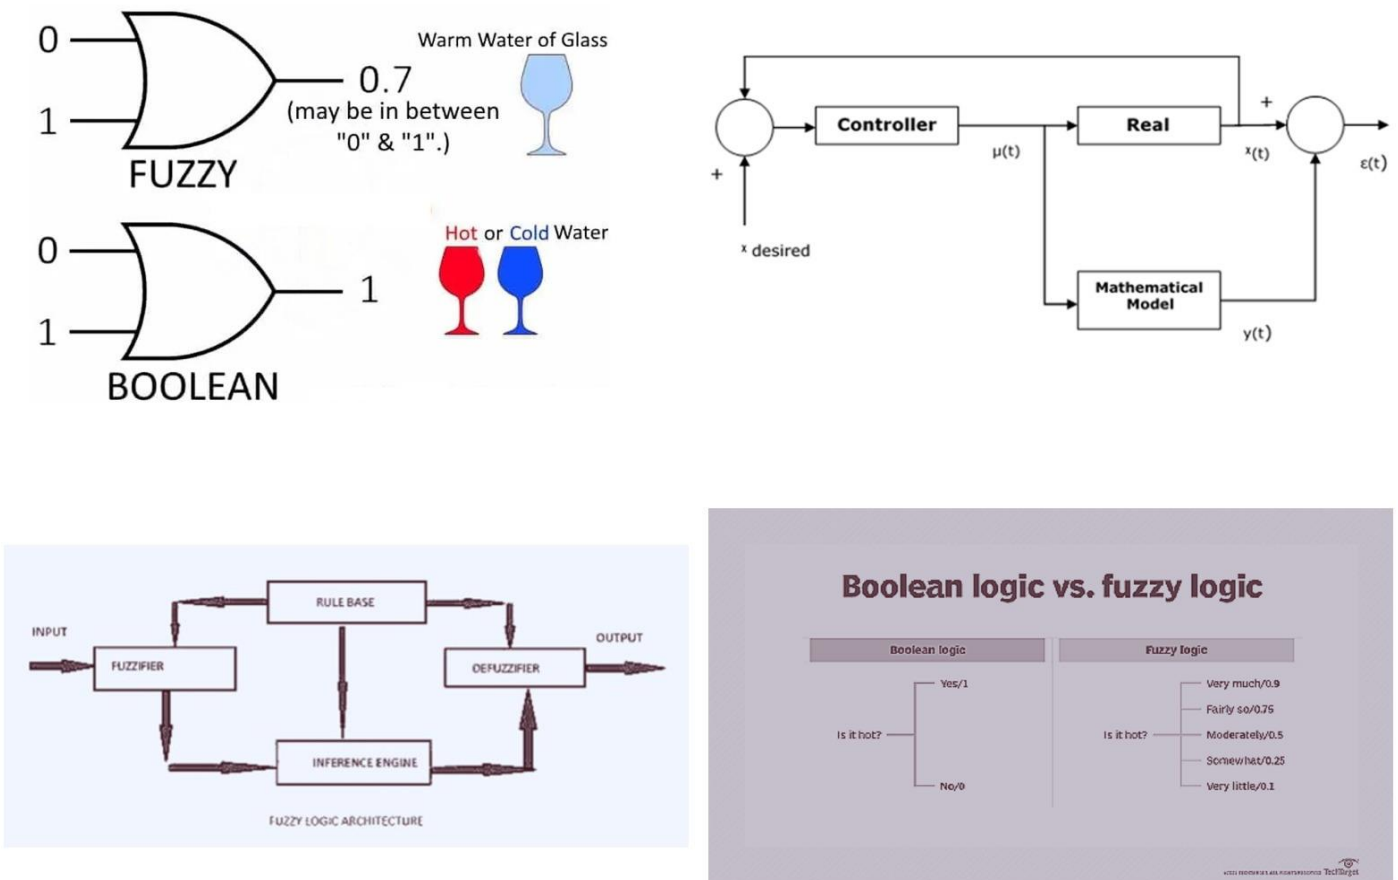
0

1

FUZZY

0.7
(may be in between "0" & "1".)

Warm Water of Glass

0

1

BOOLEAN

1

Hot or Cold Water

+

Controller

μ(t)

Real

+

x(t)

ε(t)

+

x desired

Mathematical Model

y(t)

RULE BASE

INPUT

FUZZIFIER

DEFUZZIFIER

OUTPUT

INFERENCE ENGINE

FUZZY LOGIC ARCHITECTURE

Boolean logic vs. fuzzy logic

| Boolean logic | Fuzzy logic |
|---|---|
| Is it hot? — Yes/1, No/0 | Is it hot? — Very much/0.9, Fairly so/0.75, Moderately/0.5, Somewhat/0.25, Very little/0.1 |

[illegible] TechTarget